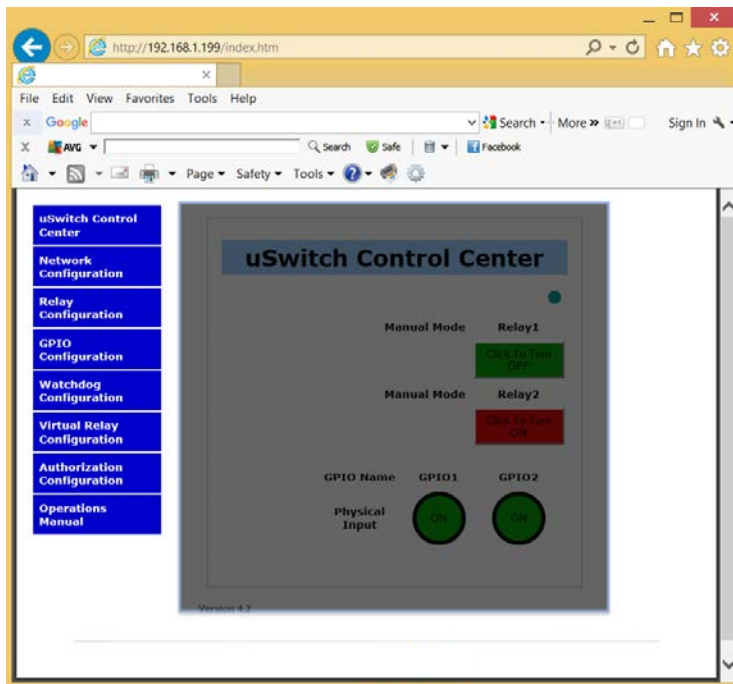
http://192.168.1.199/index.htm

File Edit View Favorites Tools Help

x Google Search More » Sign In

X AVG Search Safe Facebook

Page Safety Tools

uSwitch Control Center

Network Configuration

Relay Configuration

GPIO Configuration

Watchdog Configuration

Virtual Relay Configuration

Authorization Configuration

Operations Manual

uSwitch Control Center

Manual Mode Relay1

Click To Turn OFF

Manual Mode Relay2

Click To Turn ON

GPIO Name GPIO1 GPIO2

Physical Input ON ON

Version 4.2